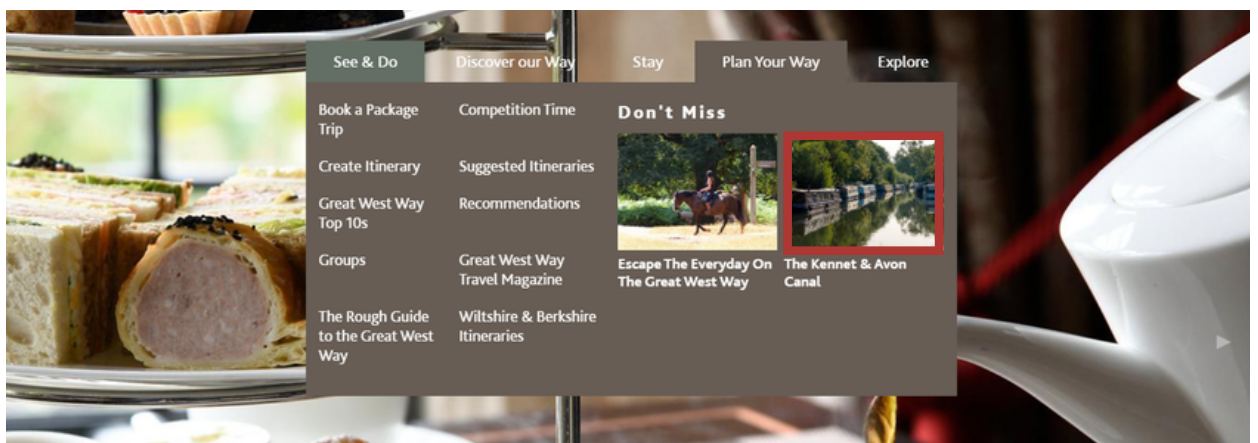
See & Do
Discover our Way
Stay
Plan Your Way
Explore

Book a Package Trip
Create Itinerary
Great West Way Top 10s
Groups
The Rough Guide to the Great West Way

Competition Time
Suggested Itineraries
Recommendations
Great West Way Travel Magazine
Wiltshire & Berkshire Itineraries

Don't Miss

Escape The Everyday On The Great West Way

The Kennet & Avon Canal